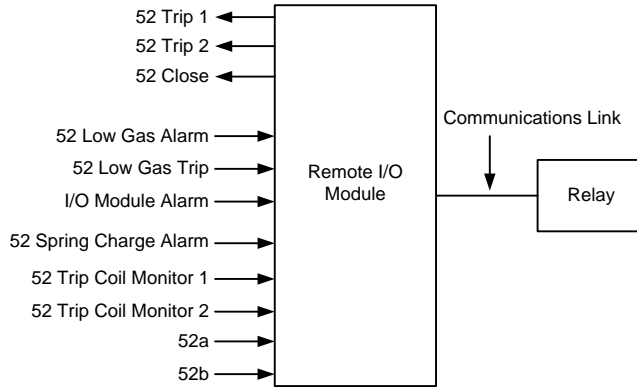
52 Trip 1
52 Trip 2
52 Close
52 Low Gas Alarm
52 Low Gas Trip
I/O Module Alarm
52 Spring Charge Alarm
52 Trip Coil Monitor 1
52 Trip Coil Monitor 2
52a
52b

Remote I/O Module

Communications Link

Relay